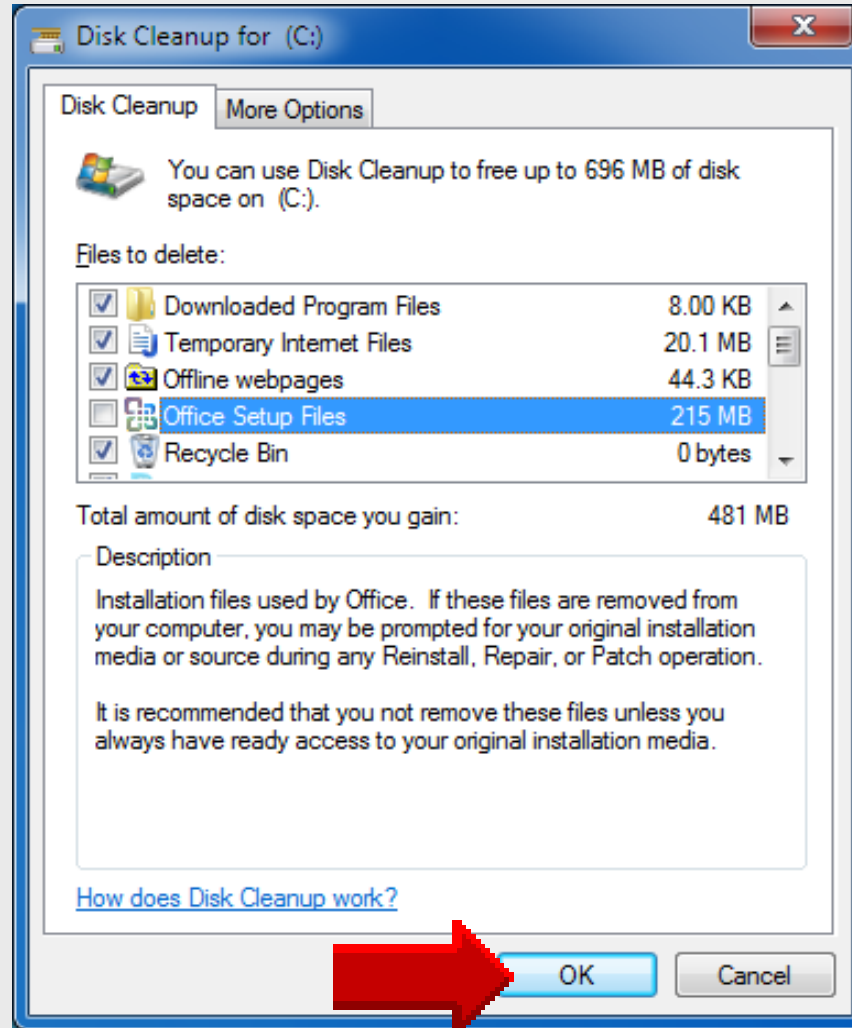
Disk Cleanup for (C:)

Disk Cleanup | More Options

You can use Disk Cleanup to free up to 696 MB of disk space on (C:).

Files to delete:

| | | |
|---|---|---|
| ☑ | Downloaded Program Files | 8.00 KB |
| ☑ | Temporary Internet Files | 20.1 MB |
| ☑ | Offline webpages | 44.3 KB |
| ☐ | Office Setup Files | 215 MB |
| ☑ | Recycle Bin | 0 bytes |

Total amount of disk space you gain: 481 MB

Description

Installation files used by Office. If these files are removed from your computer, you may be prompted for your original installation media or source during any Reinstall, Repair, or Patch operation.

It is recommended that you not remove these files unless you always have ready access to your original installation media.

How does Disk Cleanup work?

OK

Cancel